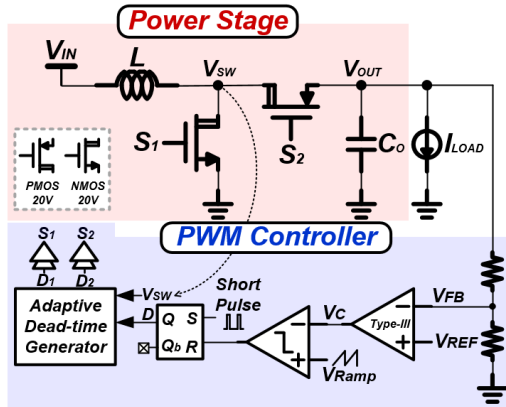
Power Stage

$V_{IN}$
L
$V_{SW}$
$V_{OUT}$
$S_1$
$S_2$
$C_O$
$I_{LOAD}$
PMOS 20V
NMOS 20V

PWM Controller

$S_1$
$S_2$
$D_1$
$D_2$
Adaptive Dead-time Generator
$V_{SW}$
D
Q
S
$Q_b$
R
Short Pulse
$V_C$
Type-III
$V_{FB}$
$V_{REF}$
$V_{Ramp}$